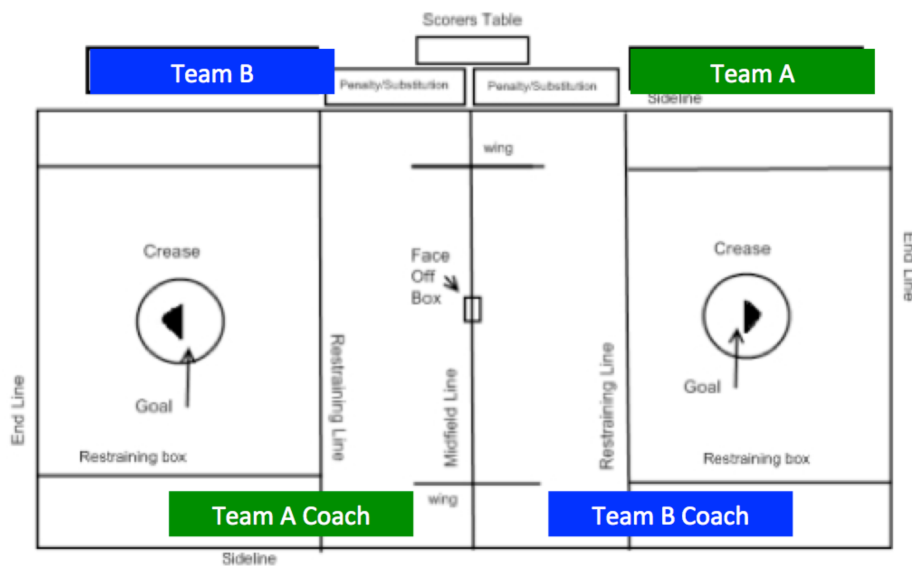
Scorers Table

Team B

Penalty/Substitution

Penalty/Substitution

Team A

Sideline

wing

Crease

Face Off Box

Crease

End Line

End Line

Goal

Restraining Line

Midfield Line

Restraining Line

Goal

Restraining box

Restraining box

wing

Team A Coach

Team B Coach

Sideline